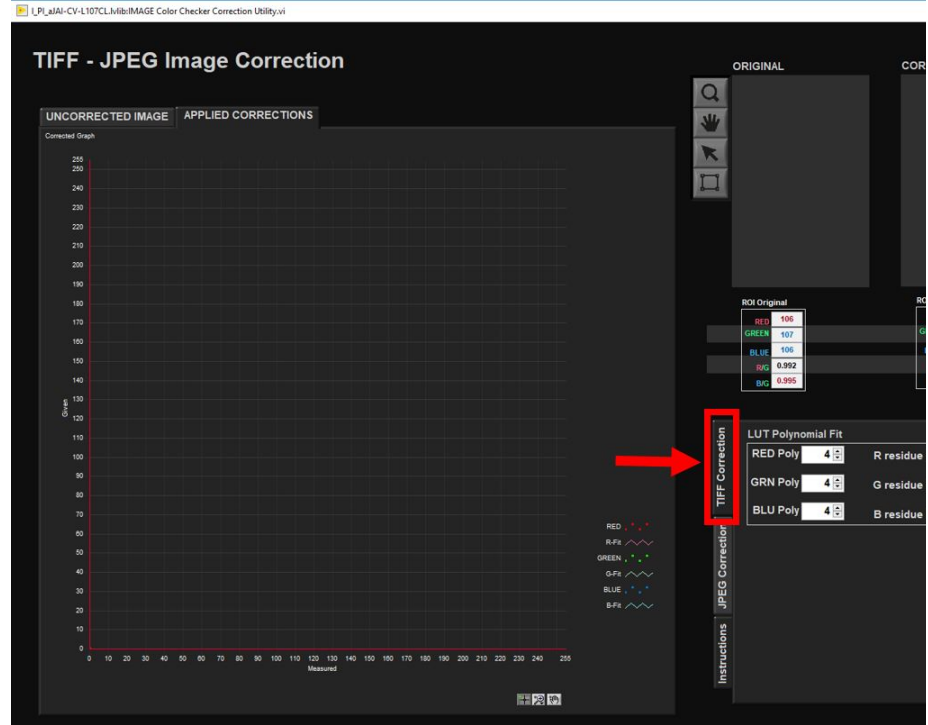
I_PI_aJAI-CV-L107CL.lvlib:IMAGE Color Checker Correction Utility.vi

TIFF - JPEG Image Correction

UNCORRECTED IMAGE APPLIED CORRECTIONS

Corrected Graph

255
250
240
230
220
210
200
190
180
170
160
150
140
130
120
110
100
90
80
70
60
50
40
30
20
10
0

Given

0 10 20 30 40 50 60 70 80 90 100 110 120 130 140 150 160 170 180 190 200 210 220 230 240 255

Measured

RED
R-Fit
GREEN
G-Fit
BLUE
B-Fit

ORIGINAL

COR

ROI Original

| | |
|---|---|
| RED | 106 |
| GREEN | 107 |
| BLUE | 106 |
| R/G | 0.992 |
| B/G | 0.995 |

RO

TIFF Correction

JPEG Correction

Instructions

LUT Polynomial Fit

RED Poly 4 R residue

GRN Poly 4 G residue

BLU Poly 4 B residue